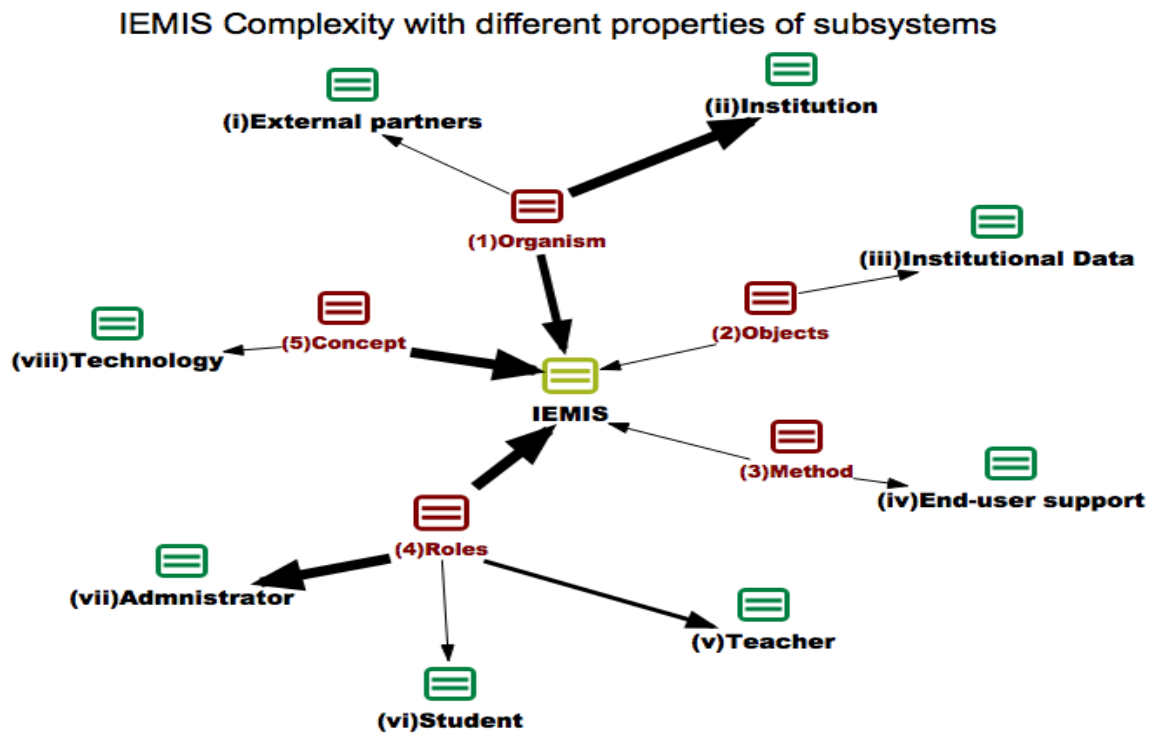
IEMIS Complexity with different properties of subsystems

(i)External partners

(ii)Institution

(1)Organism

(iii)Institutional Data

(5)Concept

(viii)Technology

(2)Objects

IEMIS

(3)Method

(iv)End-user support

(4)Roles

(vii)Admnistrator

(v)Teacher

(vi)Student